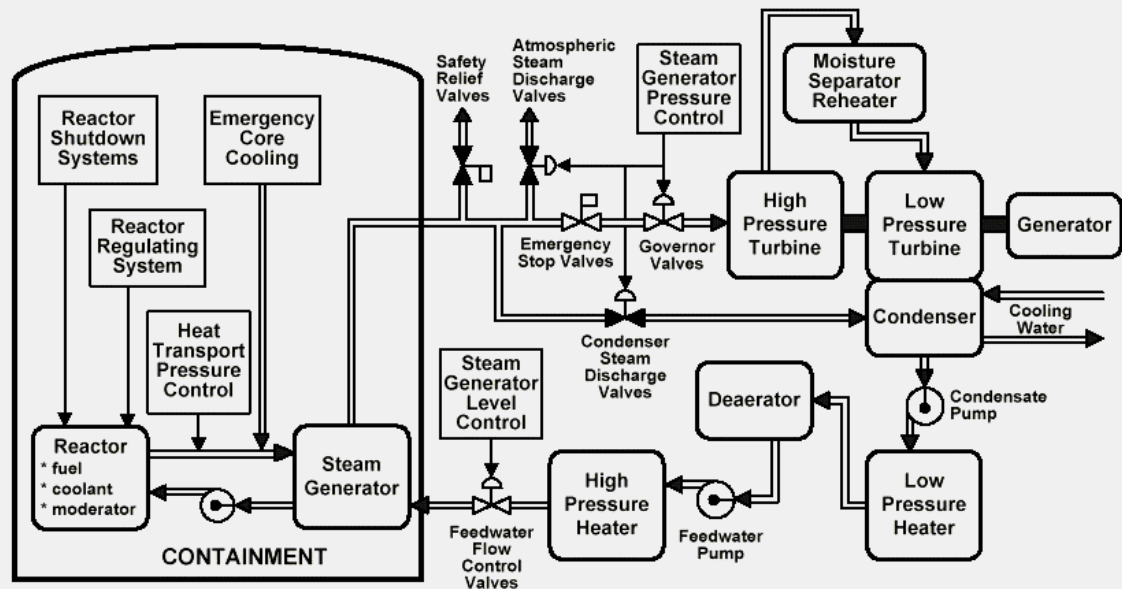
Reactor Shutdown Systems

Emergency Core Cooling

Reactor Regulating System

Heat Transport Pressure Control

Reactor
* fuel
* coolant
* moderator

Steam Generator

CONTAINMENT

Safety Relief Valves

Atmospheric Steam Discharge Valves

Steam Generator Pressure Control

Emergency Stop Valves

Governor Valves

Moisture Separator Reheater

High Pressure Turbine

Low Pressure Turbine

Generator

Condenser

Cooling Water

Condenser Steam Discharge Valves

Steam Generator Level Control

Deaerator

Condensate Pump

High Pressure Heater

Feedwater Pump

Low Pressure Heater

Feedwater Flow Control Valves